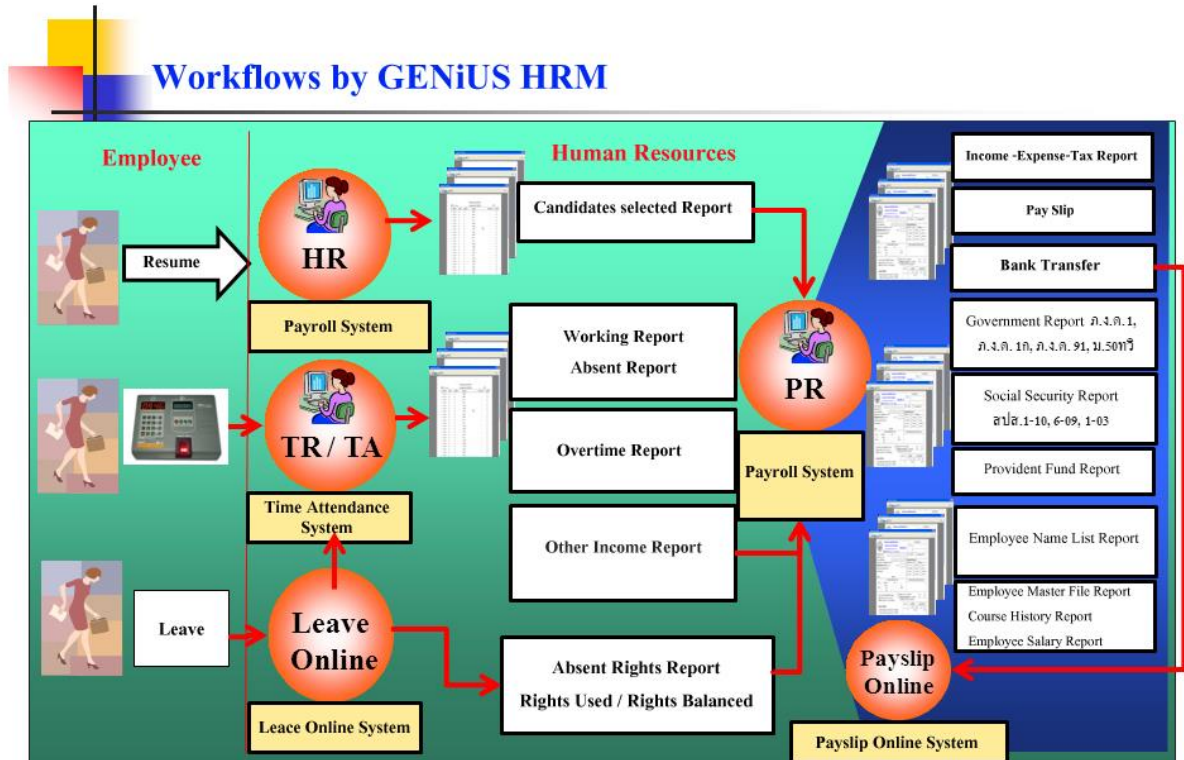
Workflows by GENiUS HRM

Employee

Human Resources

Resume

HR

Candidates selected Report

Payroll System

Working Report

Absent Report

TR / TA

Overtime Report

PR

Payroll System

Time Attendance System

Other Income Report

Leave

Leave Online

Absent Rights Report

Rights Used / Rights Balanced

Leace Online System

Income -Expense-Tax Report

Pay Slip

Bank Transfer

Government Report ภ.ง.ด.1, ภ.ง.ด. 1ก, ภ.ง.ด. 91, ม.50ทวิ

Social Security Report สปส.1-10, 6-09, 1-03

Provident Fund Report

Employee Name List Report

Employee Master File Report

Course History Report

Employee Salary Report

Payslip Online

Payslip Online System